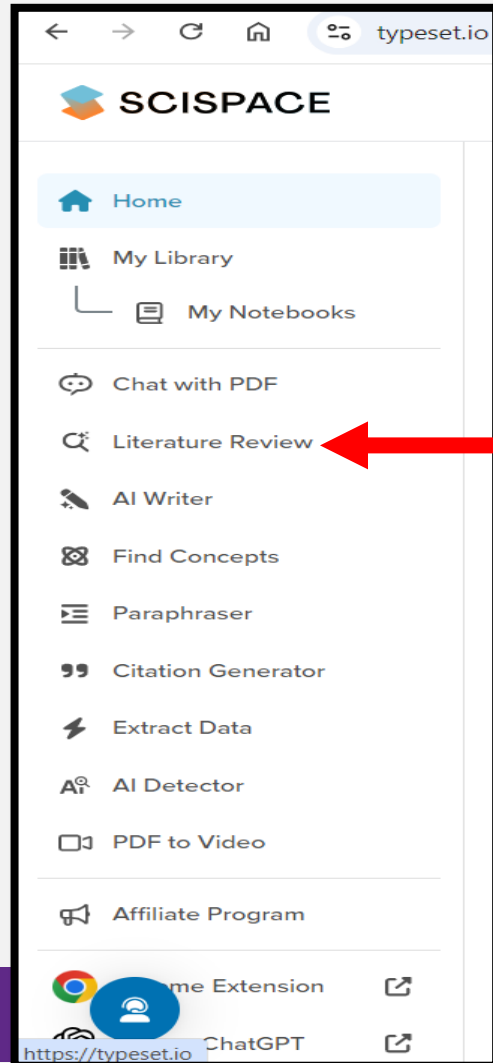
typeset.io

SCISPACE

Home

My Library

My Notebooks

Chat with PDF

Literature Review

AI Writer

Find Concepts

Paraphraser

Citation Generator

Extract Data

AI Detector

PDF to Video

Affiliate Program

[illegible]me Extension

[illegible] ChatGPT

https://typeset.io